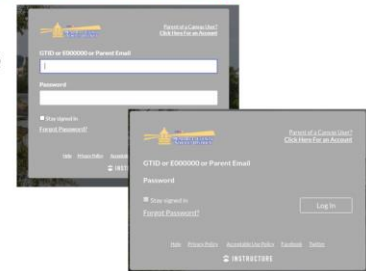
Parent of a Canvas User?
Click Here For an Account

GTID or E000000 or Parent Email

Password

Stay signed in

Forgot Password?

Help Privacy Policy Acceptable

INSTRUCTURE

Parent of a Canvas User?
Click Here For an Account

GTID or E000000 or Parent Email

Password

Stay signed in

Forgot Password?

Log In

Help Privacy Policy Acceptable Use Policy Facebook Twitter

INSTRUCTURE